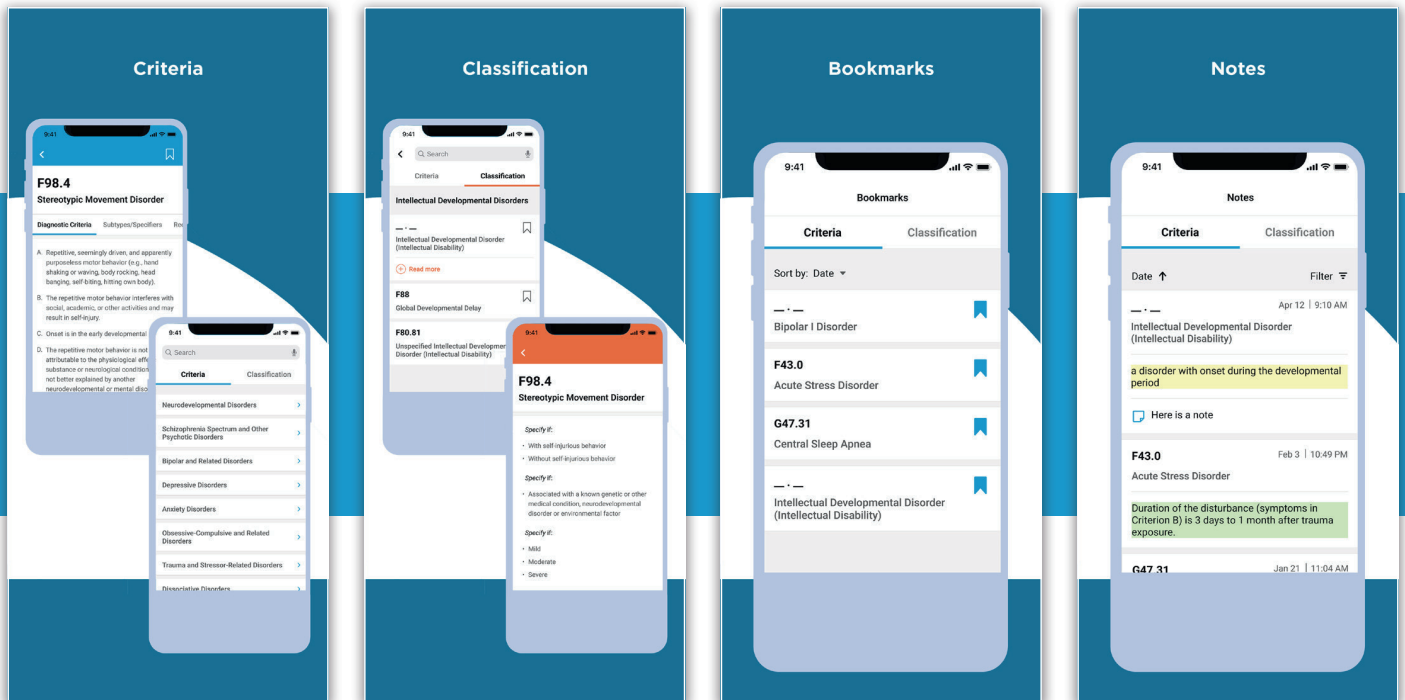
Criteria

9:41

F98.4
Stereotypic Movement Disorder

Diagnostic Criteria | Subtypes/Specifiers | Re

A. Repetitive, seemingly driven, and apparently purposeless motor behavior (e.g., hand shaking or waving, body rocking, head banging, self-biting, hitting own body).

B. The repetitive motor behavior interferes with social, academic, or other activities and may result in self-injury.

C. Onset is in the early developmental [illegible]

D. The repetitive motor behavior is not attributable to the physiological eff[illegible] substance or neurological condition not better explained by another neurodevelopmental or mental diso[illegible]

9:41

Search

Criteria | Classification

Neurodevelopmental Disorders

Schizophrenia Spectrum and Other Psychotic Disorders

Bipolar and Related Disorders

Depressive Disorders

Anxiety Disorders

Obsessive-Compulsive and Related Disorders

Trauma and Stressor-Related Disorders

Dissociative Disorders

Classification

9:41

Search

Criteria | Classification

Intellectual Developmental Disorders

—.—
Intellectual Developmental Disorder (Intellectual Disability)

Read more

F88
Global Developmental Delay

F80.81
Unspecified Intellectual Developmen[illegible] Disorder (Intellectual Disability)

9:41

F98.4
Stereotypic Movement Disorder

Specify if:
• With self-injurious behavior
• Without self-injurious behavior

Specify if:
• Associated with a known genetic or other medical condition, neurodevelopmental disorder or environmental factor

Specify if:
• Mild
• Moderate
• Severe

Bookmarks

9:41

Bookmarks

Criteria | Classification

Sort by: Date

—.—
Bipolar I Disorder

F43.0
Acute Stress Disorder

G47.31
Central Sleep Apnea

—.—
Intellectual Developmental Disorder (Intellectual Disability)

Notes

9:41

Notes

Criteria | Classification

Date ↑ | Filter

—.—
Apr 12 | 9:10 AM
Intellectual Developmental Disorder (Intellectual Disability)

a disorder with onset during the developmental period

Here is a note

F43.0
Feb 3 | 10:49 PM
Acute Stress Disorder

Duration of the disturbance (symptoms in Criterion B) is 3 days to 1 month after trauma exposure.

G47.31
Jan 21 | 11:04 AM